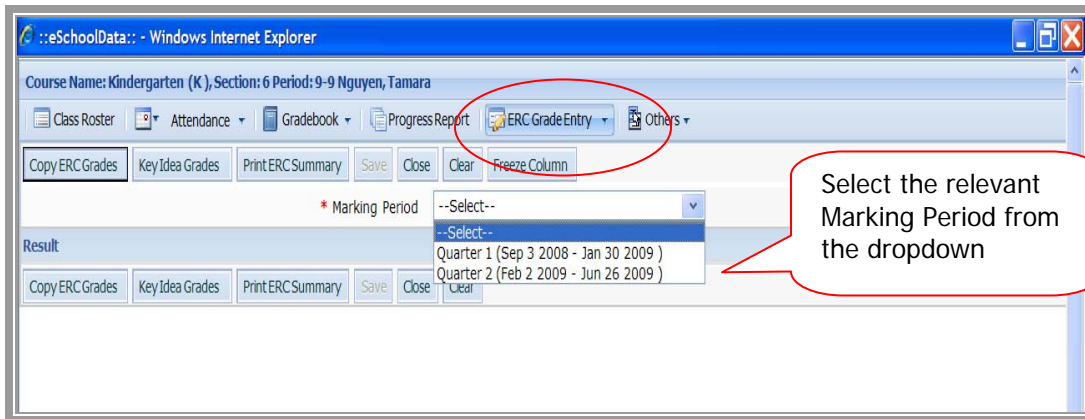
::eSchoolData:: - Windows Internet Explorer

Course Name: Kindergarten (K), Section: 6 Period: 9-9 Nguyen, Tamara

Class Roster Attendance Gradebook Progress Report ERC Grade Entry Others

Copy ERC Grades Key Idea Grades Print ERC Summary Save Close Clear Freeze Column

* Marking Period --Select--

--Select--
Quarter 1 (Sep 3 2008 - Jan 30 2009 )
Quarter 2 (Feb 2 2009 - Jun 26 2009 )

Result

Copy ERC Grades Key Idea Grades Print ERC Summary Save Close Clear

Select the relevant Marking Period from the dropdown